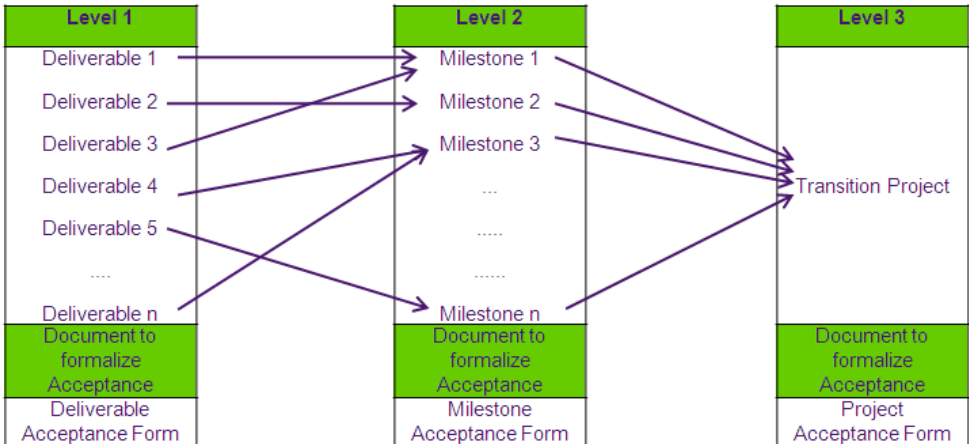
Level 1

Deliverable 1

Deliverable 2

Deliverable 3

Deliverable 4

Deliverable 5

....

Deliverable n

Document to formalize Acceptance

Deliverable Acceptance Form

Level 2

Milestone 1

Milestone 2

Milestone 3

...

.....

......

Milestone n

Document to formalize Acceptance

Milestone Acceptance Form

Level 3

Transition Project

Document to formalize Acceptance

Project Acceptance Form